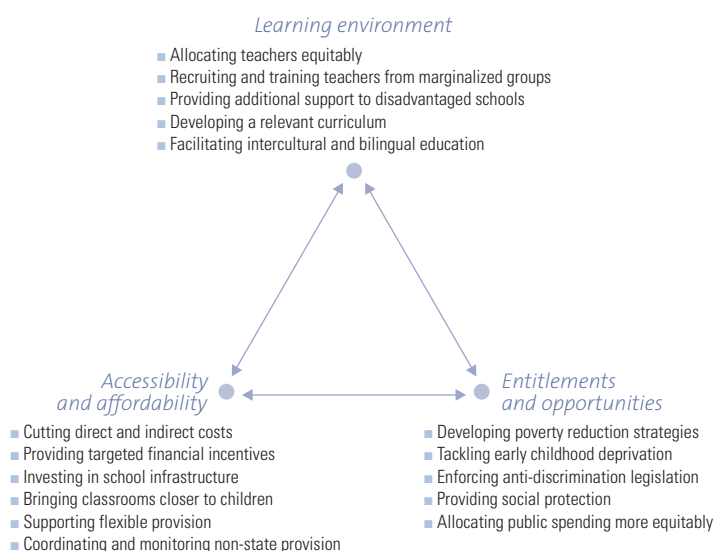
Learning environment

- Allocating teachers equitably
- Recruiting and training teachers from marginalized groups
- Providing additional support to disadvantaged schools
- Developing a relevant curriculum
- Facilitating intercultural and bilingual education

Accessibility and affordability

- Cutting direct and indirect costs
- Providing targeted financial incentives
- Investing in school infrastructure
- Bringing classrooms closer to children
- Supporting flexible provision
- Coordinating and monitoring non-state provision

Entitlements and opportunities

- Developing poverty reduction strategies
- Tackling early childhood deprivation
- Enforcing anti-discrimination legislation
- Providing social protection
- Allocating public spending more equitably